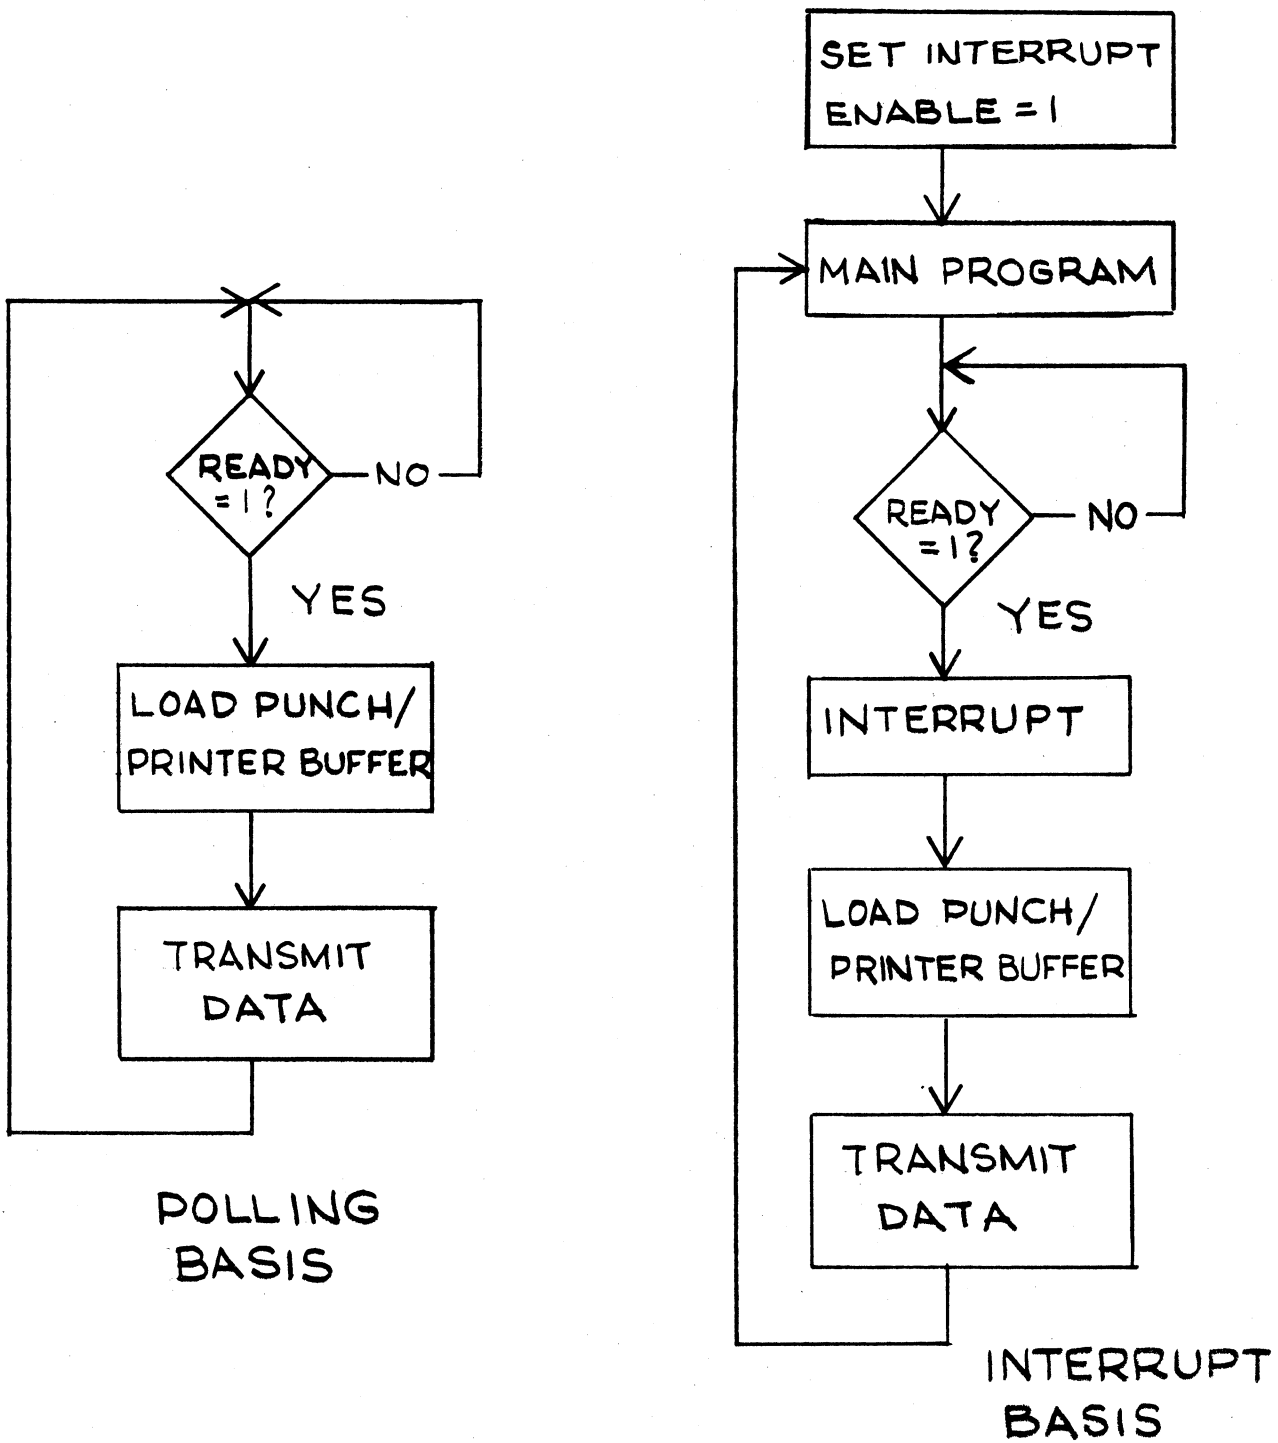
READY =1?

NO

YES

LOAD PUNCH/ PRINTER BUFFER

TRANSMIT DATA

POLLING BASIS

SET INTERRUPT ENABLE = 1

MAIN PROGRAM

READY =1?

NO

YES

INTERRUPT

LOAD PUNCH/ PRINTER BUFFER

TRANSMIT DATA

INTERRUPT BASIS